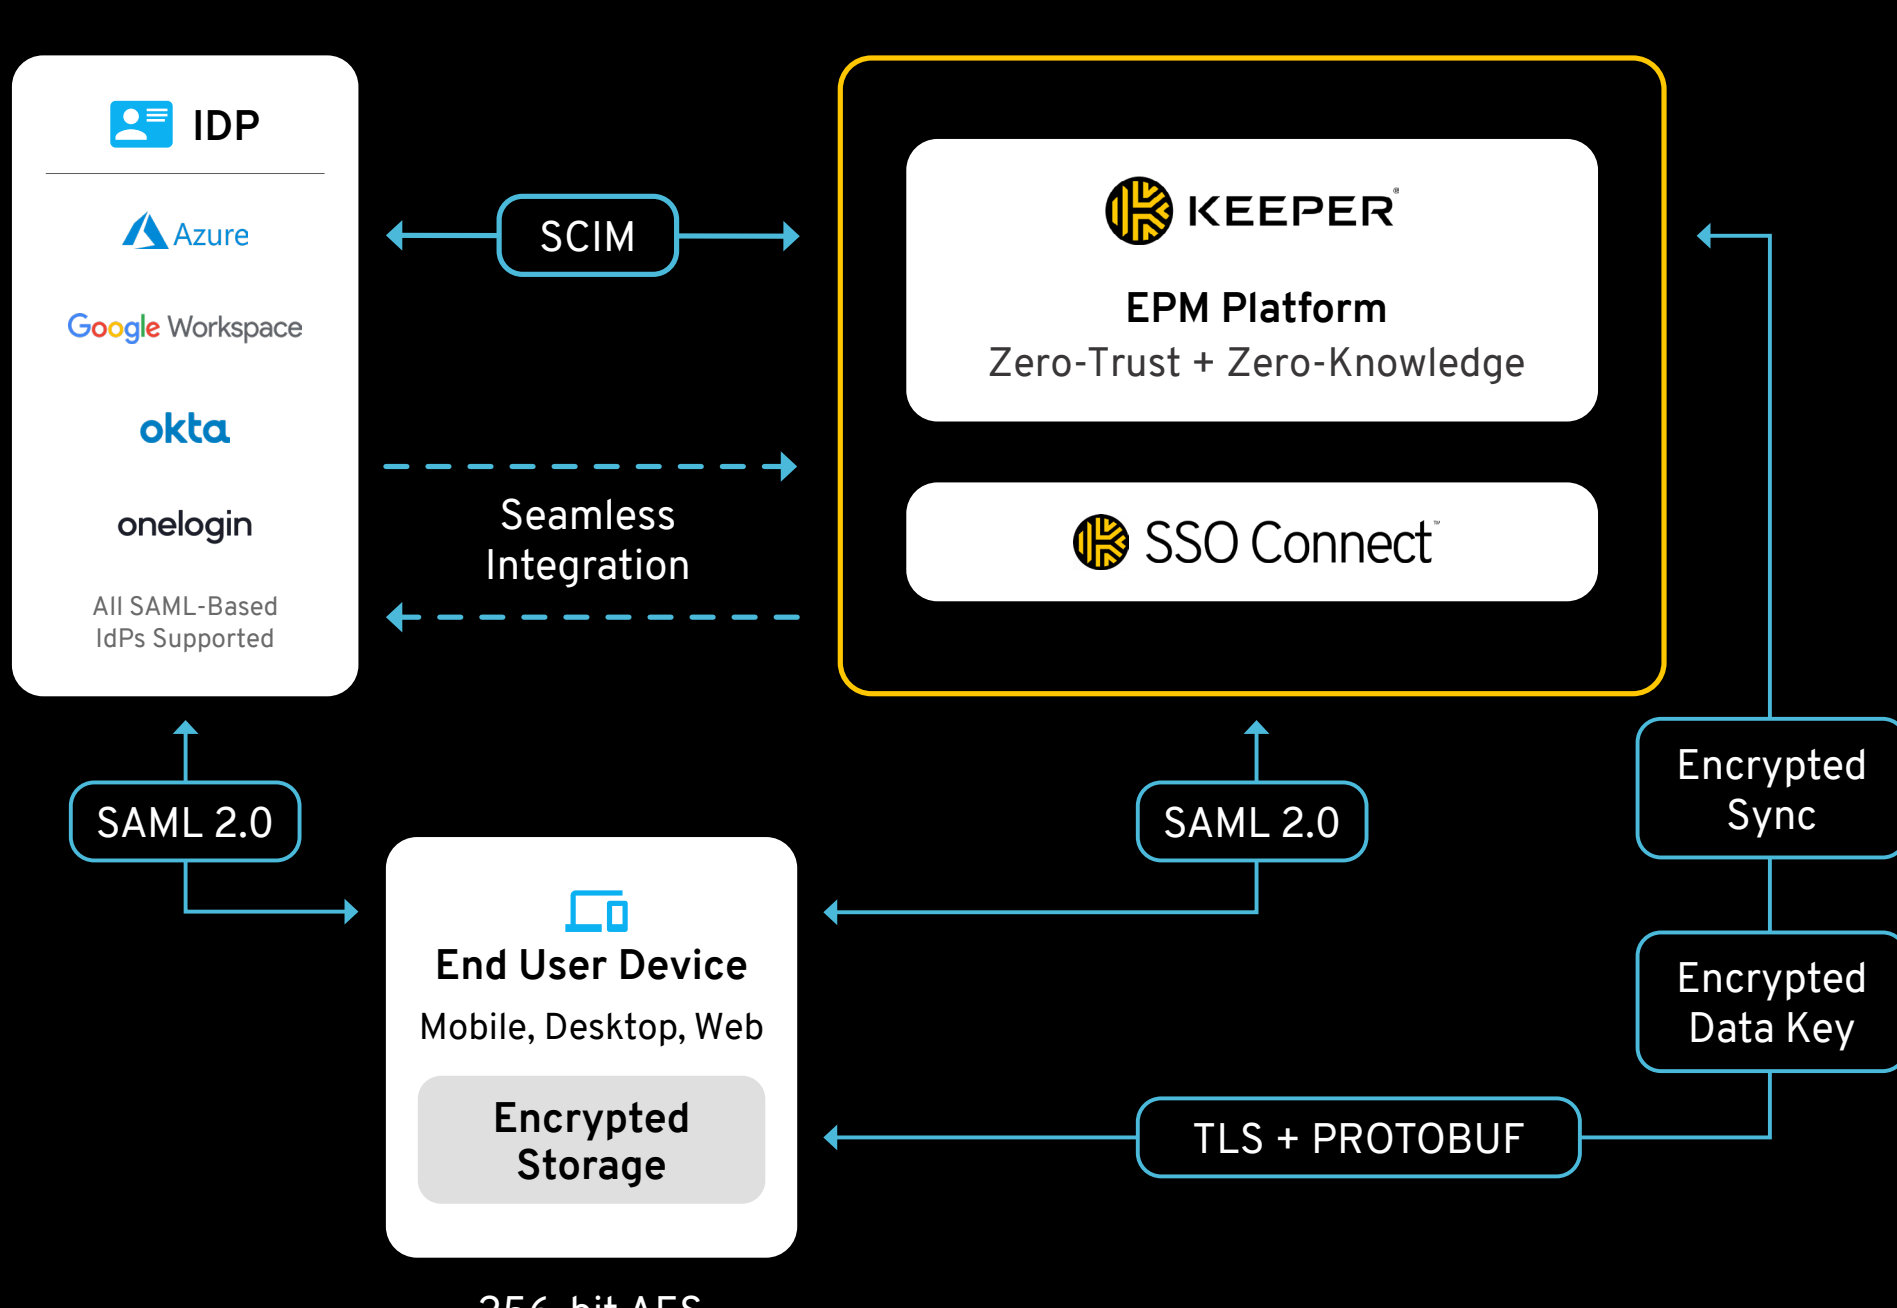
IDP

Azure

Google Workspace

okta

onelogin

All SAML-Based IdPs Supported

SCIM

Seamless Integration

KEEPER®

EPM Platform

Zero-Trust + Zero-Knowledge

SSO Connect™

SAML 2.0

SAML 2.0

End User Device

Mobile, Desktop, Web

Encrypted Storage

Encrypted Sync

Encrypted Data Key

TLS + PROTOBUF

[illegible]